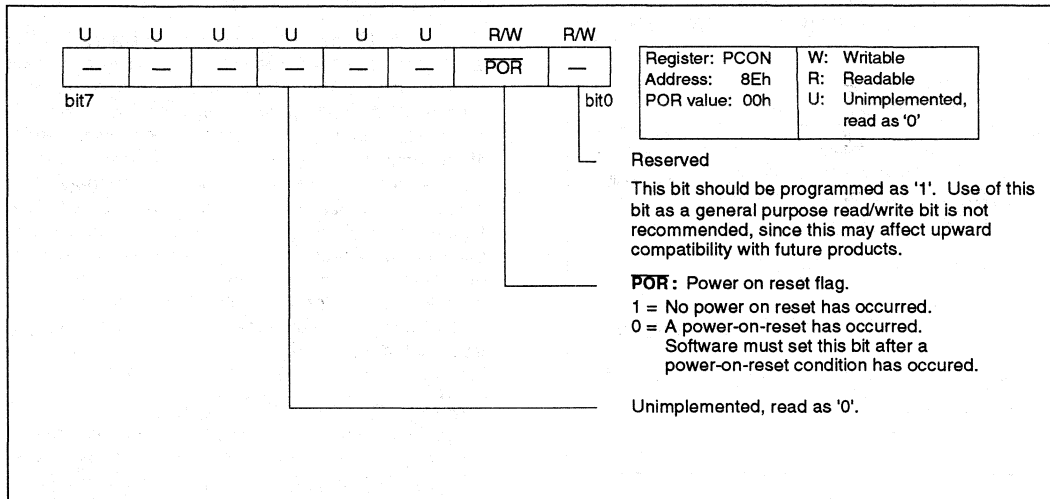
| U | U | U | U | U | U | R/W | R/W |
|---|---|---|---|---|---|---|---|
| — | — | — | — | — | — | $\overline{POR}$ | — |

bit7 bit0

| Register: PCON<br>Address: 8Eh<br>POR value: 00h | W: Writable<br>R: Readable<br>U: Unimplemented, read as '0' |
|---|---|

Reserved

This bit should be programmed as '1'. Use of this bit as a general purpose read/write bit is not recommended, since this may affect upward compatibility with future products.

$\overline{POR}$: Power on reset flag.
1 = No power on reset has occurred.
0 = A power-on-reset has occurred. Software must set this bit after a power-on-reset condition has occured.

Unimplemented, read as '0'.